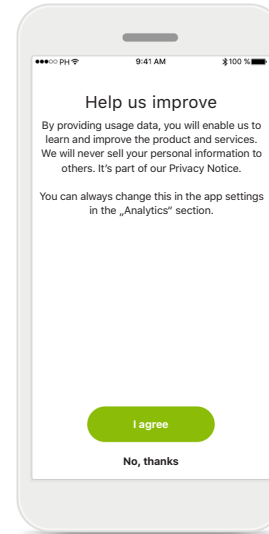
●●●○○ PH
9:41 AM
100 %

Help us improve

By providing usage data, you will enable us to learn and improve the product and services. We will never sell your personal information to others. It's part of our Privacy Notice.

You can always change this in the app settings in the „Analytics" section.

I agree

No, thanks